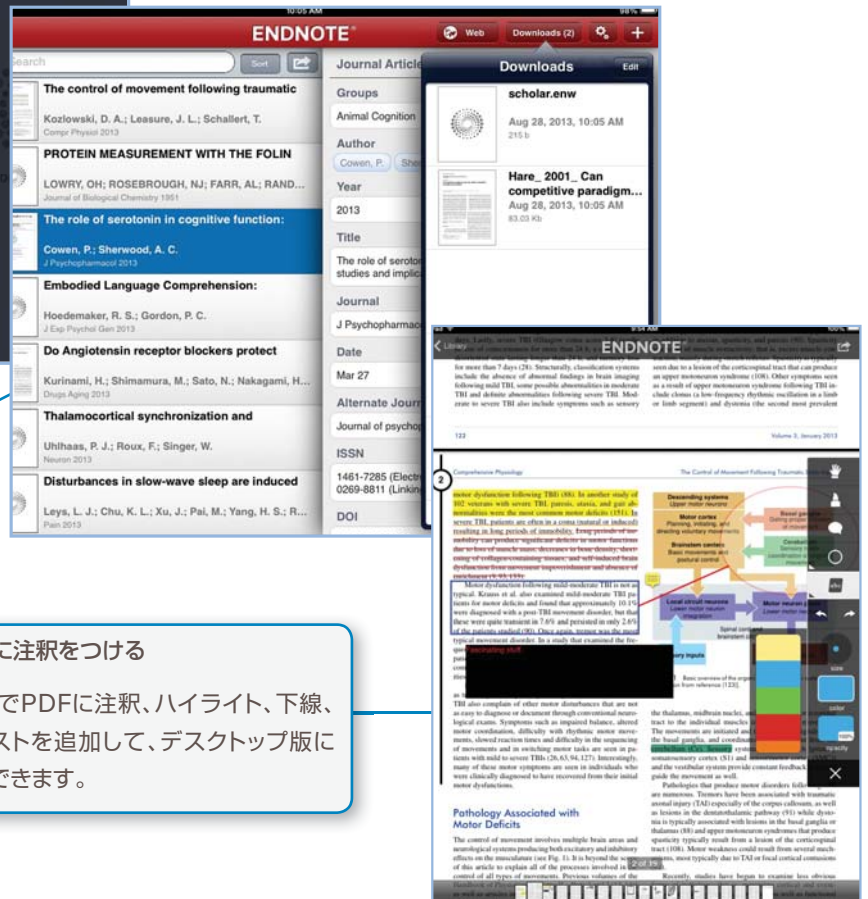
10:05 AM

ENDNOTE

Web Downloads (2)

Search

Sort

The control of movement following traumatic
Kozlowski, D. A.; Leasure, J. L.; Schallert, T.
Compr Physiol 2013

PROTEIN MEASUREMENT WITH THE FOLIN
LOWRY, OH; ROSEBROUGH, NJ; FARR, AL; RAND...
Journal of Biological Chemistry 1951

The role of serotonin in cognitive function:
Cowen, P.; Sherwood, A. C.
J Psychopharmacol 2013

Embodied Language Comprehension:
Hoedemaker, R. S.; Gordon, P. C.
J Exp Psychol Gen 2013

Do Angiotensin receptor blockers protect
Kurinami, H.; Shimamura, M.; Sato, N.; Nakagami, H...
Drugs Aging 2013

Thalamocortical synchronization and
Uhlhaas, P. J.; Roux, F.; Singer, W.
Neuron 2013

Disturbances in slow-wave sleep are induced
Leys, L. J.; Chu, K. L.; Xu, J.; Pai, M.; Yang, H. S.; R...
Pain 2013

Journal Article

Groups
Animal Cognition

Author
Cowen, P.

Year
2013

Title
The role of serotor studies and implic

Journal
J Psychopharmac

Date
Mar 27

Alternate Journ
Journal of psychop

ISSN
1461-7285 (Electr 0269-8811 (Linkin

DOI

Downloads
Edit

scholar.enw
Aug 28, 2013, 10:05 AM
215 b

Hare_ 2001_ Can competitive paradigm...
Aug 28, 2013, 10:05 AM
83.03 Kb

Library
ENDNOTE

Comprehensive Physiology
The Control of Movement Following Traumatic

Descending systems
Motor cortex
Brainstem centers
Local circuit neurons
Motor neuron
Spinal cord
Sensory inputs

Pathology Associated with Motor Deficits

size
color
opacity

に注釈をつける

でPDFに注釈、ハイライト、下線、ストを追加して、デスクトップ版にできます。